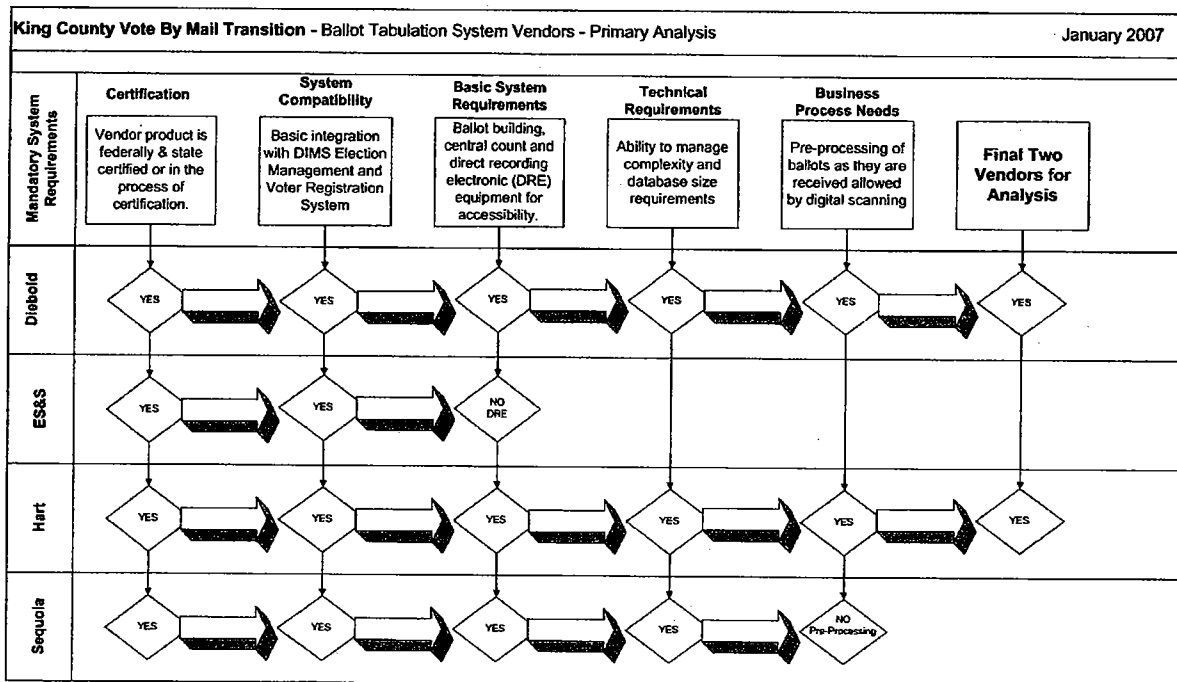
King County Vote By Mail Transition - Ballot Tabulation System Vendors - Primary Analysis

January 2007

Mandatory System Requirements

Certification

Vendor product is federally & state certified or in the process of certification.

System Compatibility

Basic integration with DIMS Election Management and Voter Registration System

Basic System Requirements

Ballot building, central count and direct recording electronic (DRE) equipment for accessibility.

Technical Requirements

Ability to manage complexity and database size requirements

Business Process Needs

Pre-processing of ballots as they are received allowed by digital scanning

Final Two Vendors for Analysis

Diebold

YES

YES

YES

YES

YES

YES

ES&S

YES

YES

NO DRE

Hart

YES

YES

YES

YES

YES

YES

Sequoia

YES

YES

YES

YES

NO Pre-Processing